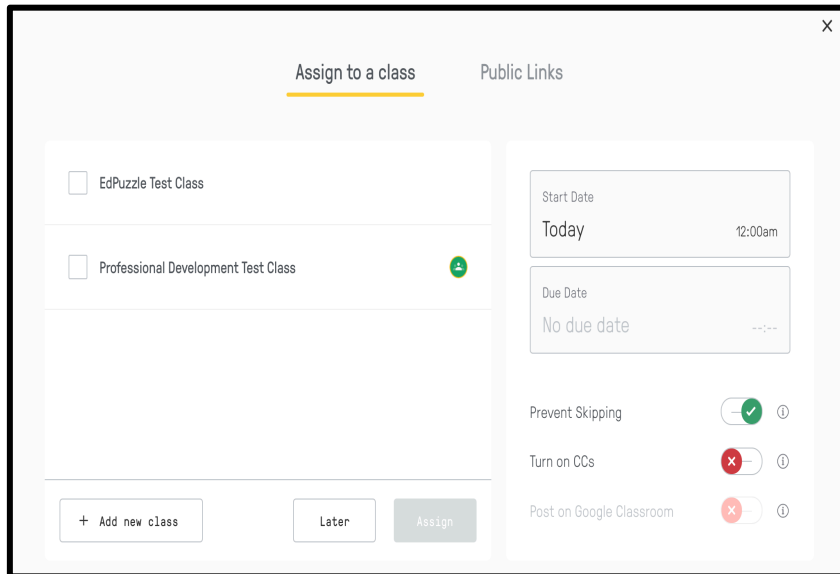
×

Assign to a class

Public Links

EdPuzzle Test Class

Professional Development Test Class

+ Add new class

Later

Assign

Start Date

Today

12:00am

Due Date

No due date

--:--

Prevent Skipping

Turn on CCs

Post on Google Classroom